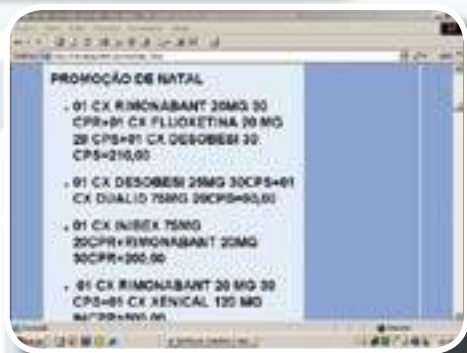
PROMOÇÃO DE NATAL

• 01 CX RIMONABANT 20MG 30 CPR+01 CX FLUOXETINA 20 MG 28 CPS+01 CX DESOBESI 30 CPS=210,00

• 01 CX DESOBESI 25MG 30CPS+01 CX DUALID 75MG 20CPS=90,00

• 01 CX INIBEX 75MG 20CPR+RIMONABANT 20MG 30CPR=200,00

• 01 CX RIMONABANT 20 MG 30 CPS+01 CX XENICAL 120 MG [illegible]